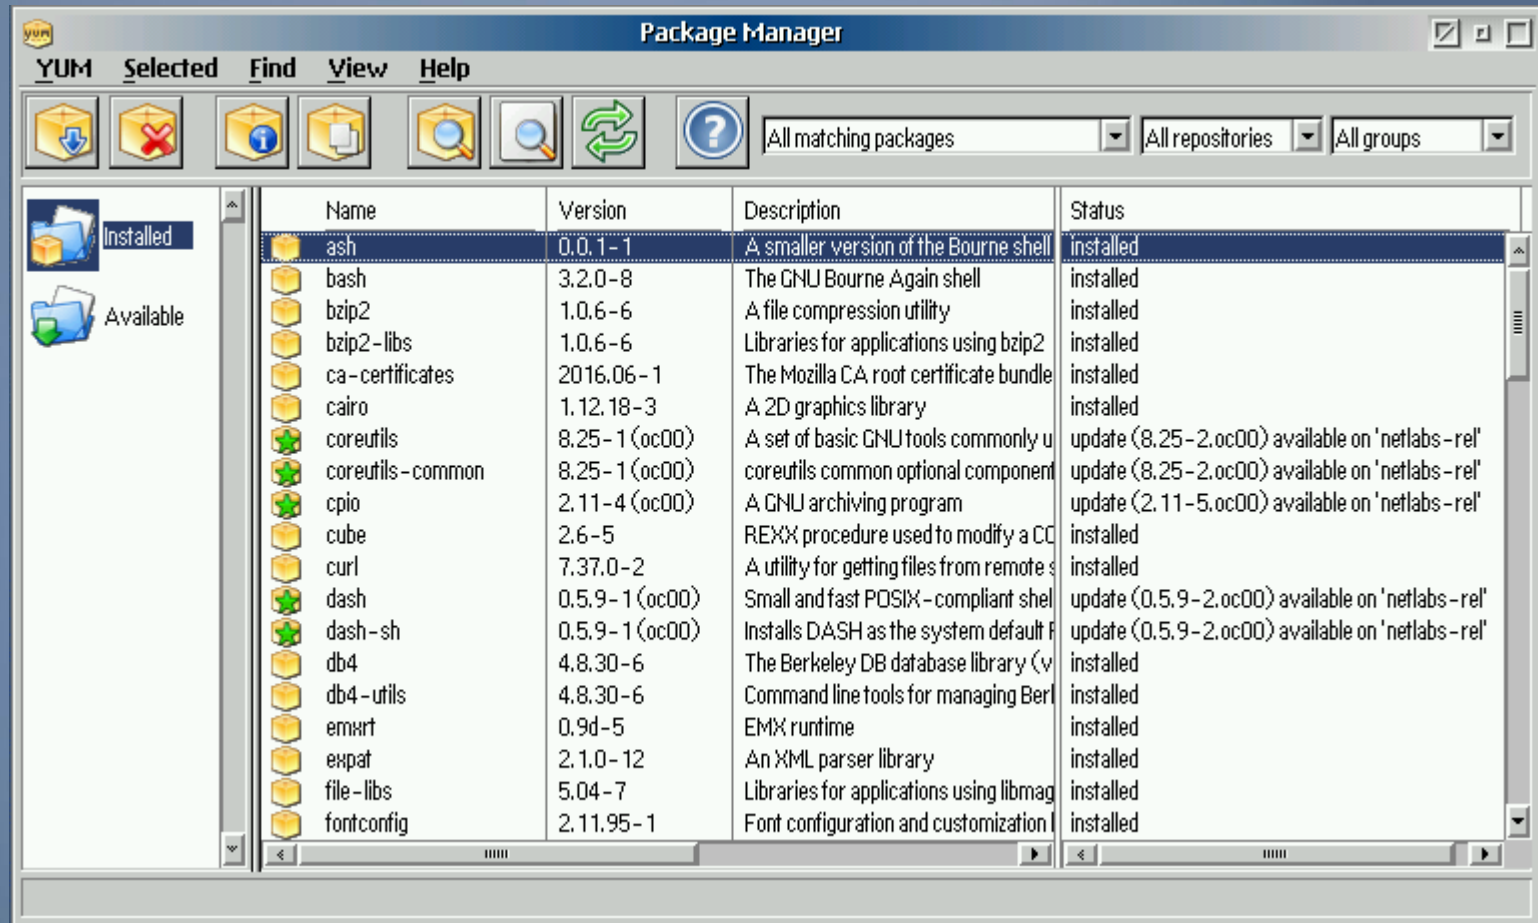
yum

Package Manager

YUM Selected Find View Help

All matching packages | All repositories | All groups

Installed

Available

| Name | Version | Description | Status |
|---|---|---|---|
| ash | 0.0.1-1 | A smaller version of the Bourne shell | installed |
| bash | 3.2.0-8 | The GNU Bourne Again shell | installed |
| bzip2 | 1.0.6-6 | A file compression utility | installed |
| bzip2-libs | 1.0.6-6 | Libraries for applications using bzip2 | installed |
| ca-certificates | 2016.06-1 | The Mozilla CA root certificate bundle | installed |
| cairo | 1.12.18-3 | A 2D graphics library | installed |
| coreutils | 8.25-1(oc00) | A set of basic GNU tools commonly u | update (8.25-2.oc00) available on 'netlabs-rel' |
| coreutils-common | 8.25-1(oc00) | coreutils common optional component | update (8.25-2.oc00) available on 'netlabs-rel' |
| cpio | 2.11-4(oc00) | A GNU archiving program | update (2.11-5.oc00) available on 'netlabs-rel' |
| cube | 2.6-5 | REXX procedure used to modify a CC | installed |
| curl | 7.37.0-2 | A utility for getting files from remote s | installed |
| dash | 0.5.9-1(oc00) | Small and fast POSIX-compliant shel | update (0.5.9-2.oc00) available on 'netlabs-rel' |
| dash-sh | 0.5.9-1(oc00) | Installs DASH as the system default f | update (0.5.9-2.oc00) available on 'netlabs-rel' |
| db4 | 4.8.30-6 | The Berkeley DB database library (v | installed |
| db4-utils | 4.8.30-6 | Command line tools for managing Berl | installed |
| emxrt | 0.9d-5 | EMX runtime | installed |
| expat | 2.1.0-12 | An XML parser library | installed |
| file-libs | 5.04-7 | Libraries for applications using libmag | installed |
| fontconfig | 2.11.95-1 | Font configuration and customization l | installed |